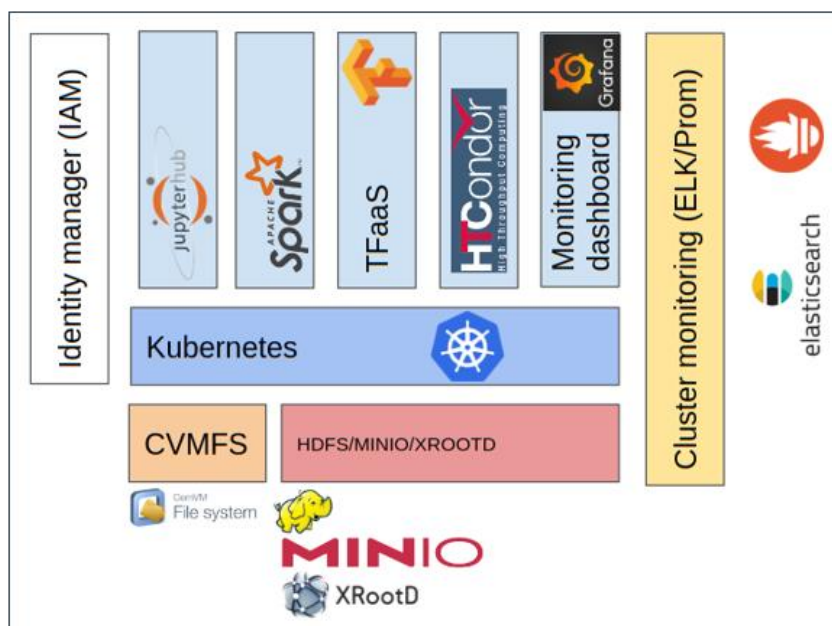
Identity manager (IAM)

jupyterhub

APACHE Spark

TFaaS

HTCondor High Throughput Computing

Grafana

Monitoring dashboard

Cluster monitoring (ELK/Prom)

elasticsearch

Kubernetes

CVMFS

HDFS/MINIO/XROOTD

CernVM File system

MINIO

XRootD